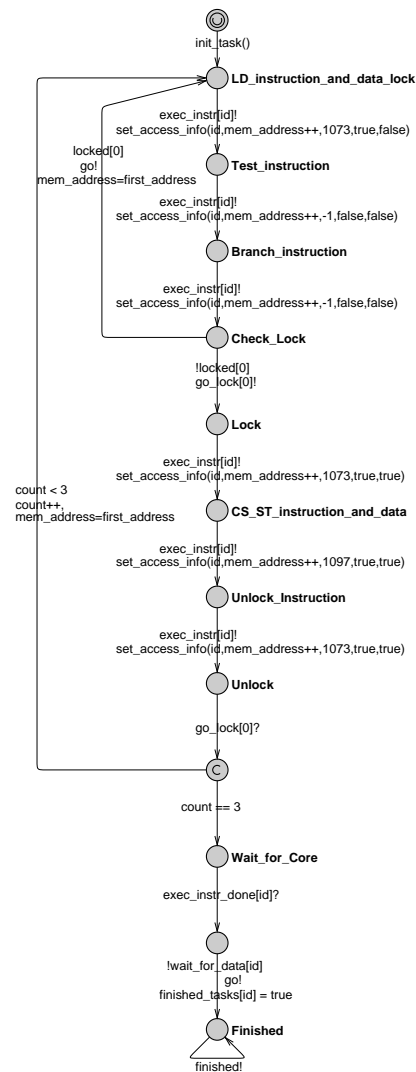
init_task()

LD_instruction_and_data_lock

exec_instr[id]!
set_access_info(id,mem_address++,1073,true,false)

locked[0]
go!
mem_address=first_address

Test_instruction

exec_instr[id]!
set_access_info(id,mem_address++,-1,false,false)

Branch_instruction

exec_instr[id]!
set_access_info(id,mem_address++,-1,false,false)

Check_Lock

!locked[0]
go_lock[0]!

Lock

exec_instr[id]!
set_access_info(id,mem_address++,1073,true,true)

count < 3
count++,
mem_address=first_address

CS_ST_instruction_and_data

exec_instr[id]!
set_access_info(id,mem_address++,1097,true,true)

Unlock_Instruction

exec_instr[id]!
set_access_info(id,mem_address++,1073,true,true)

Unlock

go_lock[0]?

C

count == 3

Wait_for_Core

exec_instr_done[id]?

!wait_for_data[id]
go!
finished_tasks[id] = true

Finished

finished!